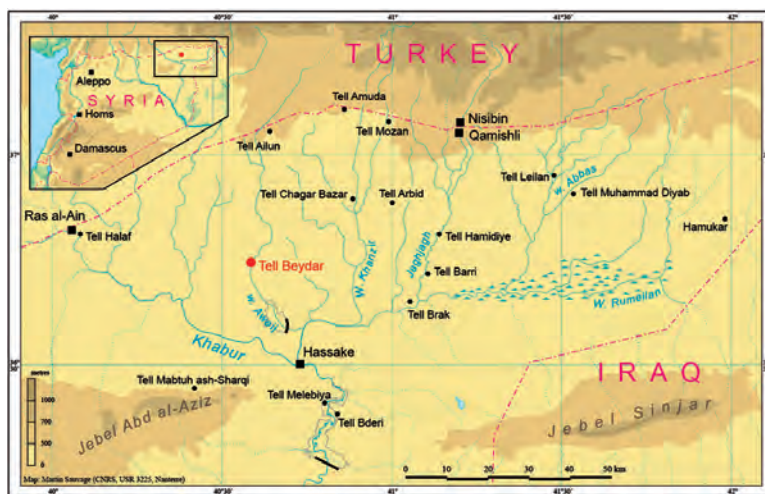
40°
40°30'
41°
41°30'
42°

TURKEY

Aleppo
SYRIA
Homs
Damascus

Tell Amuda
Nisibin
Qamishli
Tell Mozan
Tell Ailun
37°
Tell Leilan
W. Abbas
Tell Muhammad Diyab
Tell Chagar Bazar
Tell Arbid
Ras al-Ain
Tell Halaf
Tell Hamidiye
Hamukar
Jaghjagh
W. Khanzir
Tell Beydar
Tell Barri
W. Aweij
W. Rumeilan
Tell Brak
Khabur
Hassake
36°30'
IRAQ
Tell Mabtuh ash-Sharqi
metres
1000
700
500
300
0
Jebel Abd al-Aziz
Tell Melebiya
Tell Bderi
Jebel Sinjar
0 10 20 30 40 50 km
Map: Martin Sauvage (CNRS, USR 3225, Nanterre)